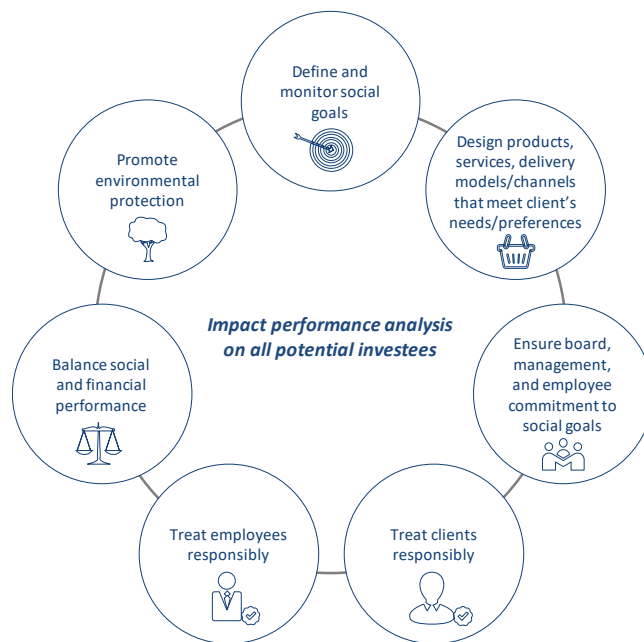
Define and monitor social goals

Design products, services, delivery models/channels that meet client's needs/preferences

Ensure board, management, and employee commitment to social goals

Treat clients responsibly

Treat employees responsibly

Balance social and financial performance

Promote environmental protection

Impact performance analysis on all potential investees